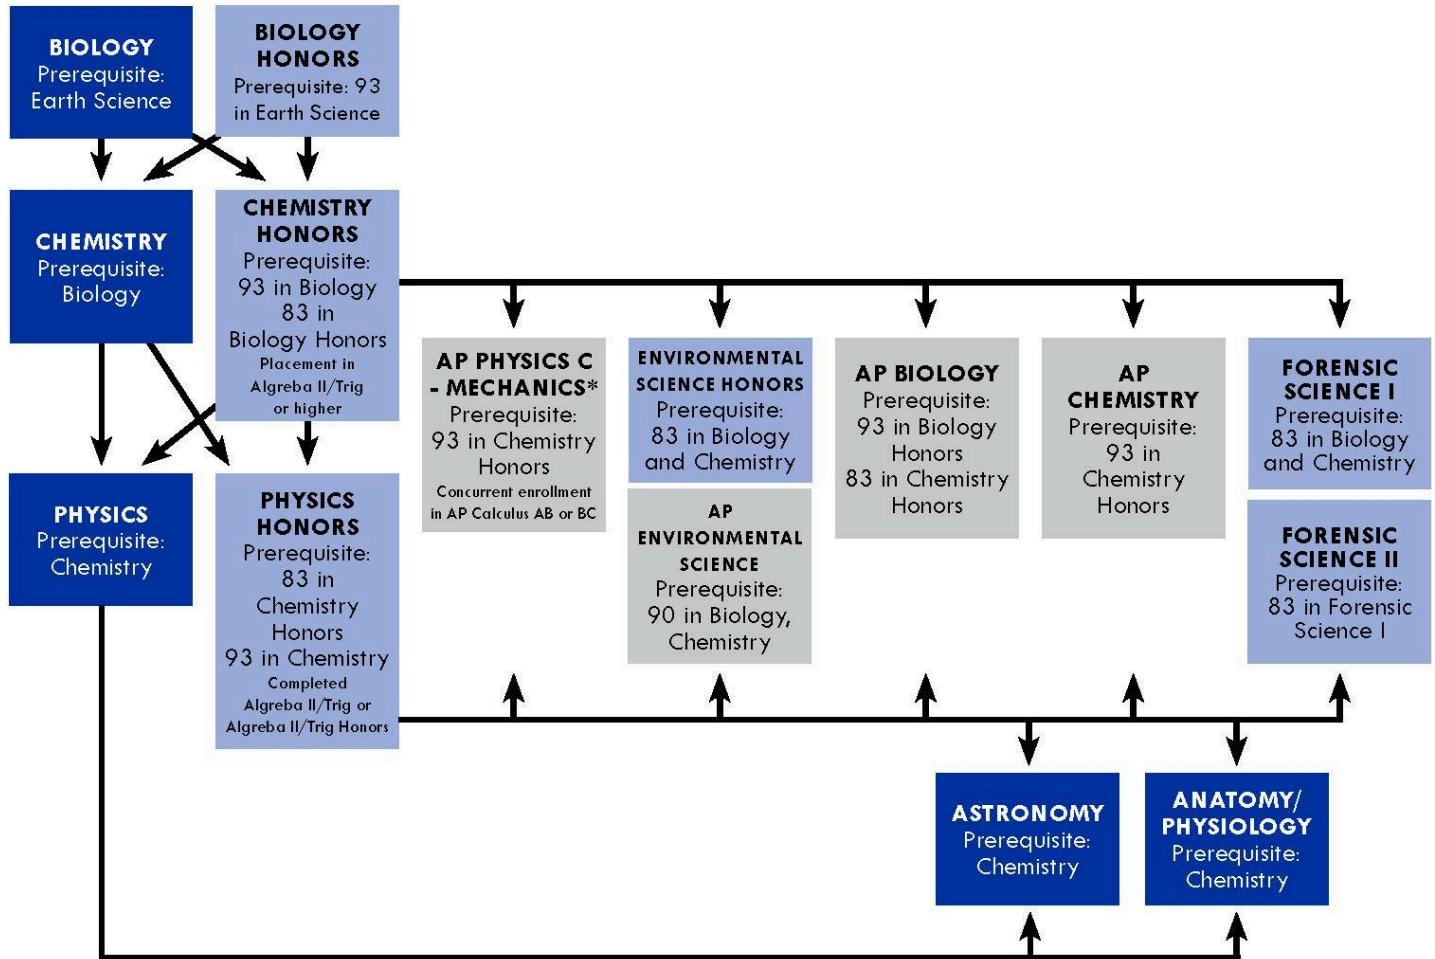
BIOLOGY
Prerequisite: Earth Science

BIOLOGY HONORS
Prerequisite: 93 in Earth Science

CHEMISTRY
Prerequisite: Biology

CHEMISTRY HONORS
Prerequisite: 93 in Biology 83 in Biology Honors
Placement in Algreba II/Trig or higher

PHYSICS
Prerequisite: Chemistry

PHYSICS HONORS
Prerequisite: 83 in Chemistry Honors 93 in Chemistry
Completed Algreba II/Trig or Algreba II/Trig Honors

AP PHYSICS C - MECHANICS*
Prerequisite: 93 in Chemistry Honors
Concurrent enrollment in AP Calculus AB or BC

ENVIRONMENTAL SCIENCE HONORS
Prerequisite: 83 in Biology and Chemistry

AP ENVIRONMENTAL SCIENCE
Prerequisite: 90 in Biology, Chemistry

AP BIOLOGY
Prerequisite: 93 in Biology Honors 83 in Chemistry Honors

AP CHEMISTRY
Prerequisite: 93 in Chemistry Honors

FORENSIC SCIENCE I
Prerequisite: 83 in Biology and Chemistry

FORENSIC SCIENCE II
Prerequisite: 83 in Forensic Science I

ASTRONOMY
Prerequisite: Chemistry

ANATOMY/ PHYSIOLOGY
Prerequisite: Chemistry